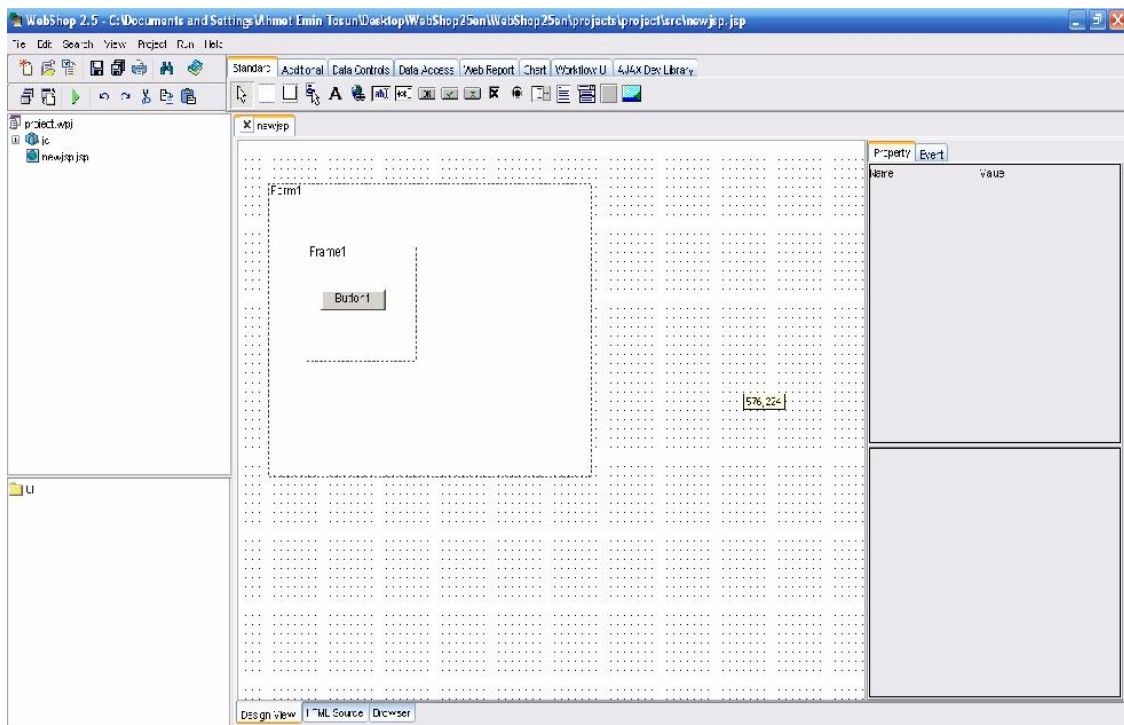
WebShop 2.5 - C:\Documents and Settings\Ahmet Emin Tosun\Desktop\WebShop25en\WebShop25en\projects\project\src\newjsp.jsp

File Edit Search View Project Run Help

Standard Additional Data Controls Data Access Web Report Chart Workflow UI AJAX Dev Library

project.wpj
jc
newjsp.jsp

newjsp

Form1

Frame1

Button1

576, 224

Property Event
Name Value

UI

Design View HTML Source Browser